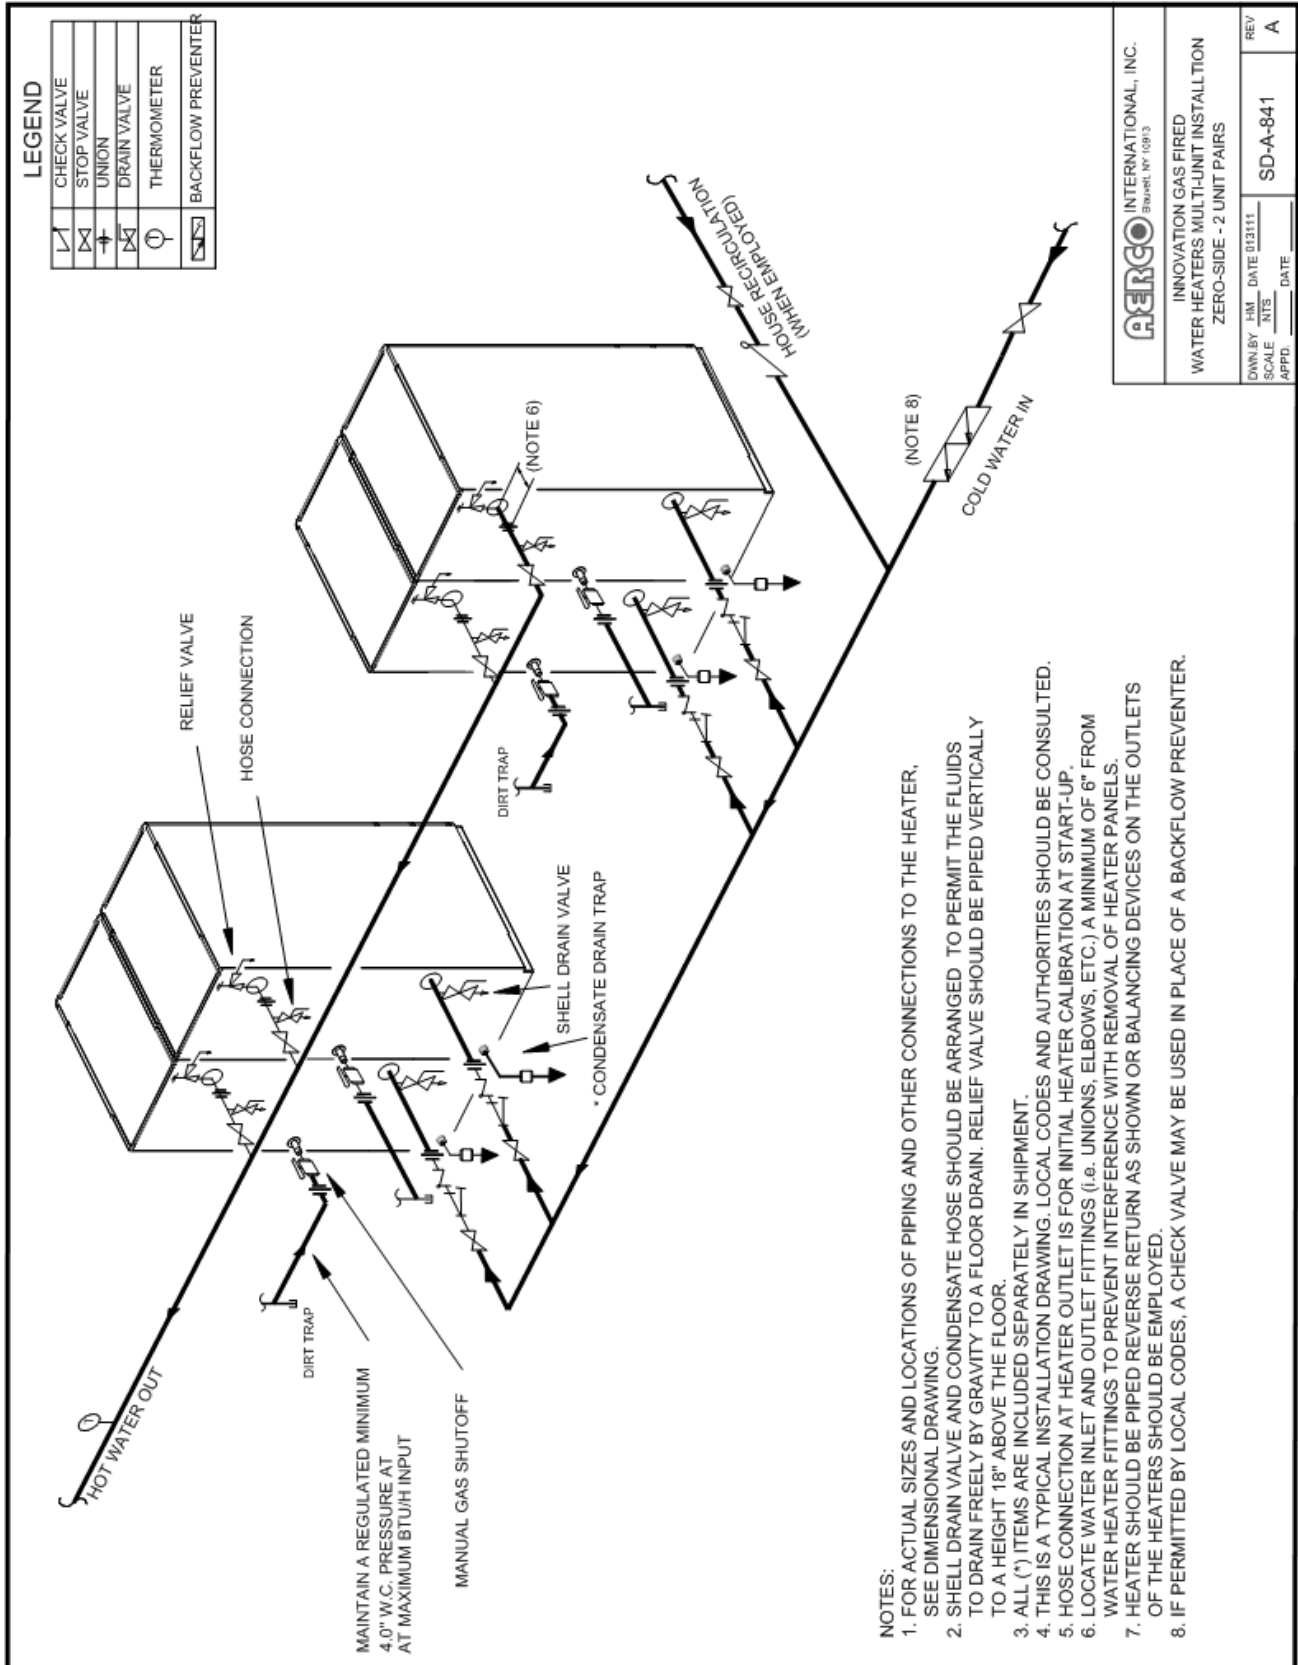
LEGEND
CHECK VALVE
STOP VALVE
UNION
DRAIN VALVE
THERMOMETER
BACKFLOW PREVENTER

HOUSE RECIRCULATION (WHEN EMPLOYED)

(NOTE 6)

(NOTE 8)

COLD WATER IN

RELIEF VALVE

HOSE CONNECTION

SHELL DRAIN VALVE

* CONDENSATE DRAIN TRAP

DIRT TRAP

DIRT TRAP

HOT WATER OUT

MAINTAIN A REGULATED MINIMUM 4.0" W.C. PRESSURE AT AT MAXIMUM BTU/H INPUT

MANUAL GAS SHUTOFF

NOTES:
1. FOR ACTUAL SIZES AND LOCATIONS OF PIPING AND OTHER CONNECTIONS TO THE HEATER, SEE DIMENSIONAL DRAWING.
2. SHELL DRAIN VALVE AND CONDENSATE HOSE SHOULD BE ARRANGED TO PERMIT THE FLUIDS TO DRAIN FREELY BY GRAVITY TO A FLOOR DRAIN. RELIEF VALVE SHOULD BE PIPED VERTICALLY TO A HEIGHT 18" ABOVE THE FLOOR.
3. ALL (*) ITEMS ARE INCLUDED SEPARATELY IN SHIPMENT.
4. THIS IS A TYPICAL INSTALLATION DRAWING. LOCAL CODES AND AUTHORITIES SHOULD BE CONSULTED.
5. HOSE CONNECTION AT HEATER OUTLET IS FOR INITIAL HEATER CALIBRATION AT START-UP.
6. LOCATE WATER INLET AND OUTLET FITTINGS (i.e. UNIONS, ELBOWS, ETC.) A MINIMUM OF 6" FROM WATER HEATER FITTINGS TO PREVENT INTERFERENCE WITH REMOVAL OF HEATER PANELS.
7. HEATER SHOULD BE PIPED REVERSE RETURN AS SHOWN OR BALANCING DEVICES ON THE OUTLETS OF THE HEATERS SHOULD BE EMPLOYED.
8. IF PERMITTED BY LOCAL CODES, A CHECK VALVE MAY BE USED IN PLACE OF A BACKFLOW PREVENTER.

AERCO INTERNATIONAL, INC.
Blauvelt, NY 10913

INNOVATION GAS FIRED
WATER HEATERS MULTI-UNIT INSTALLTION
ZERO-SIDE - 2 UNIT PAIRS

DWN.BY HM DATE 013111
SCALE NTS
APPD. DATE
SD-A-841
REV
A